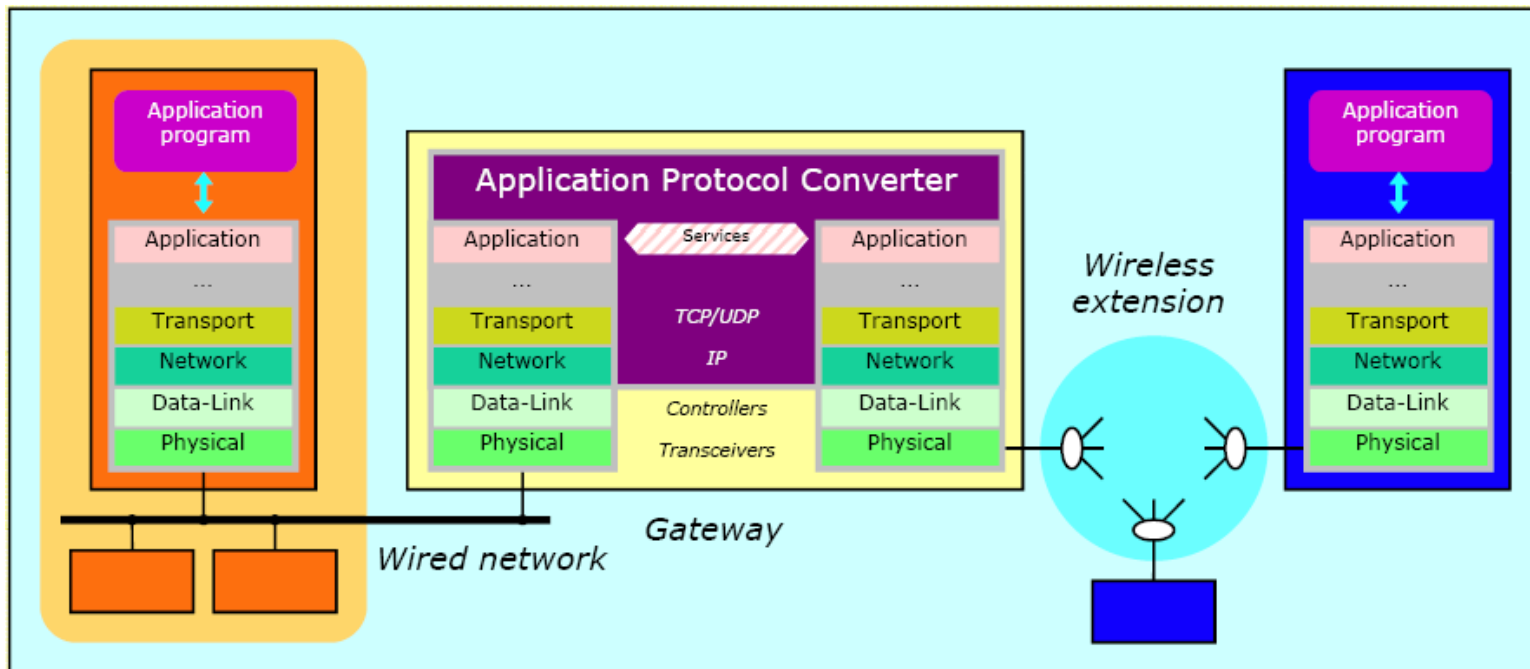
Application program

Application
...
Transport
Network
Data-Link
Physical

Application Protocol Converter

Application
...
Transport
Network
Data-Link
Physical

Services

TCP/UDP

IP

Controllers

Transceivers

Application
...
Transport
Network
Data-Link
Physical

Wireless extension

Application program

Application
...
Transport
Network
Data-Link
Physical

Gateway

Wired network